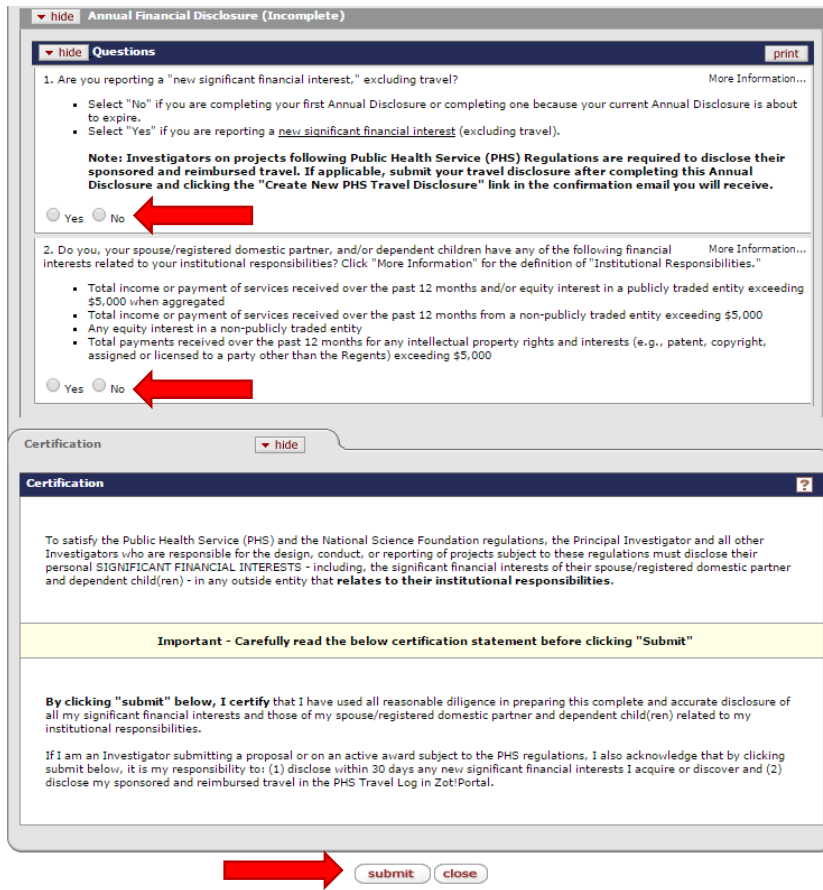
hide Annual Financial Disclosure (Incomplete)

hide Questions

print

1. Are you reporting a "new significant financial interest," excluding travel?

More Information...

- Select "No" if you are completing your first Annual Disclosure or completing one because your current Annual Disclosure is about to expire.
- Select "Yes" if you are reporting a new significant financial interest (excluding travel).

**Note: Investigators on projects following Public Health Service (PHS) Regulations are required to disclose their sponsored and reimbursed travel. If applicable, submit your travel disclosure after completing this Annual Disclosure and clicking the "Create New PHS Travel Disclosure" link in the confirmation email you will receive.**

Yes No

2. Do you, your spouse/registered domestic partner, and/or dependent children have any of the following financial interests related to your institutional responsibilities? Click "More Information" for the definition of "Institutional Responsibilities."

More Information...

- Total income or payment of services received over the past 12 months and/or equity interest in a publicly traded entity exceeding $5,000 when aggregated
- Total income or payment of services received over the past 12 months from a non-publicly traded entity exceeding $5,000
- Any equity interest in a non-publicly traded entity
- Total payments received over the past 12 months for any intellectual property rights and interests (e.g., patent, copyright, assigned or licensed to a party other than the Regents) exceeding $5,000

Yes No

Certification

hide

Certification

?

To satisfy the Public Health Service (PHS) and the National Science Foundation regulations, the Principal Investigator and all other Investigators who are responsible for the design, conduct, or reporting of projects subject to these regulations must disclose their personal SIGNIFICANT FINANCIAL INTERESTS - including, the significant financial interests of their spouse/registered domestic partner and dependent child(ren) - in any outside entity that **relates to their institutional responsibilities.**

**Important - Carefully read the below certification statement before clicking "Submit"**

**By clicking "submit" below, I certify** that I have used all reasonable diligence in preparing this complete and accurate disclosure of all my significant financial interests and those of my spouse/registered domestic partner and dependent child(ren) related to my institutional responsibilities.

If I am an Investigator submitting a proposal or on an active award subject to the PHS regulations, I also acknowledge that by clicking submit below, it is my responsibility to: (1) disclose within 30 days any new significant financial interests I acquire or discover and (2) disclose my sponsored and reimbursed travel in the PHS Travel Log in Zot!Portal.

submit close